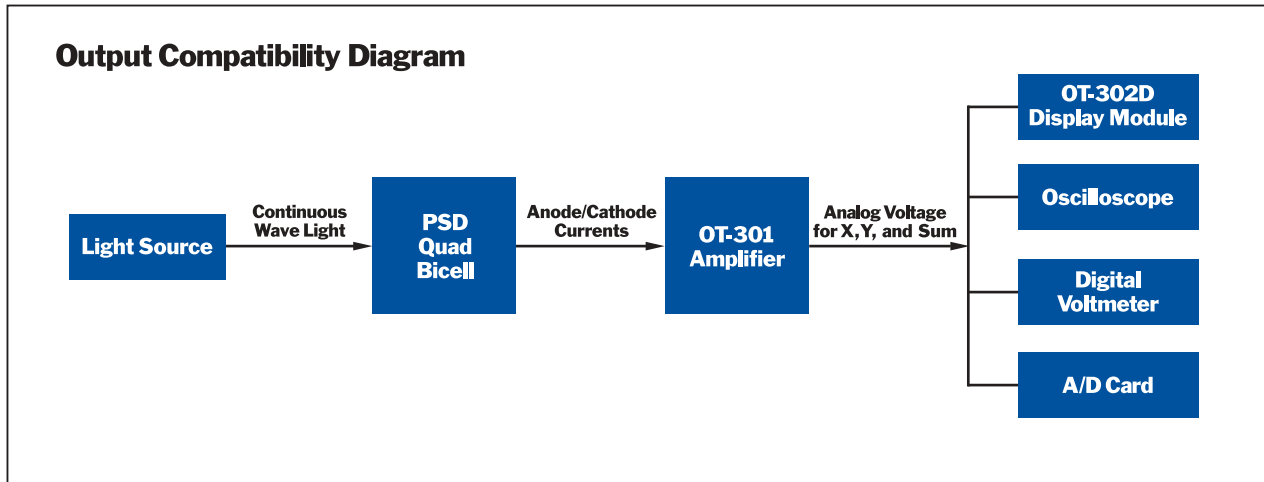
Output Compatibility Diagram

Light Source

Continuous Wave Light

PSD Quad Bicell

Anode/Cathode Currents

OT-301 Amplifier

Analog Voltage for X, Y, and Sum

OT-302D Display Module

Oscilloscope

Digital Voltmeter

A/D Card